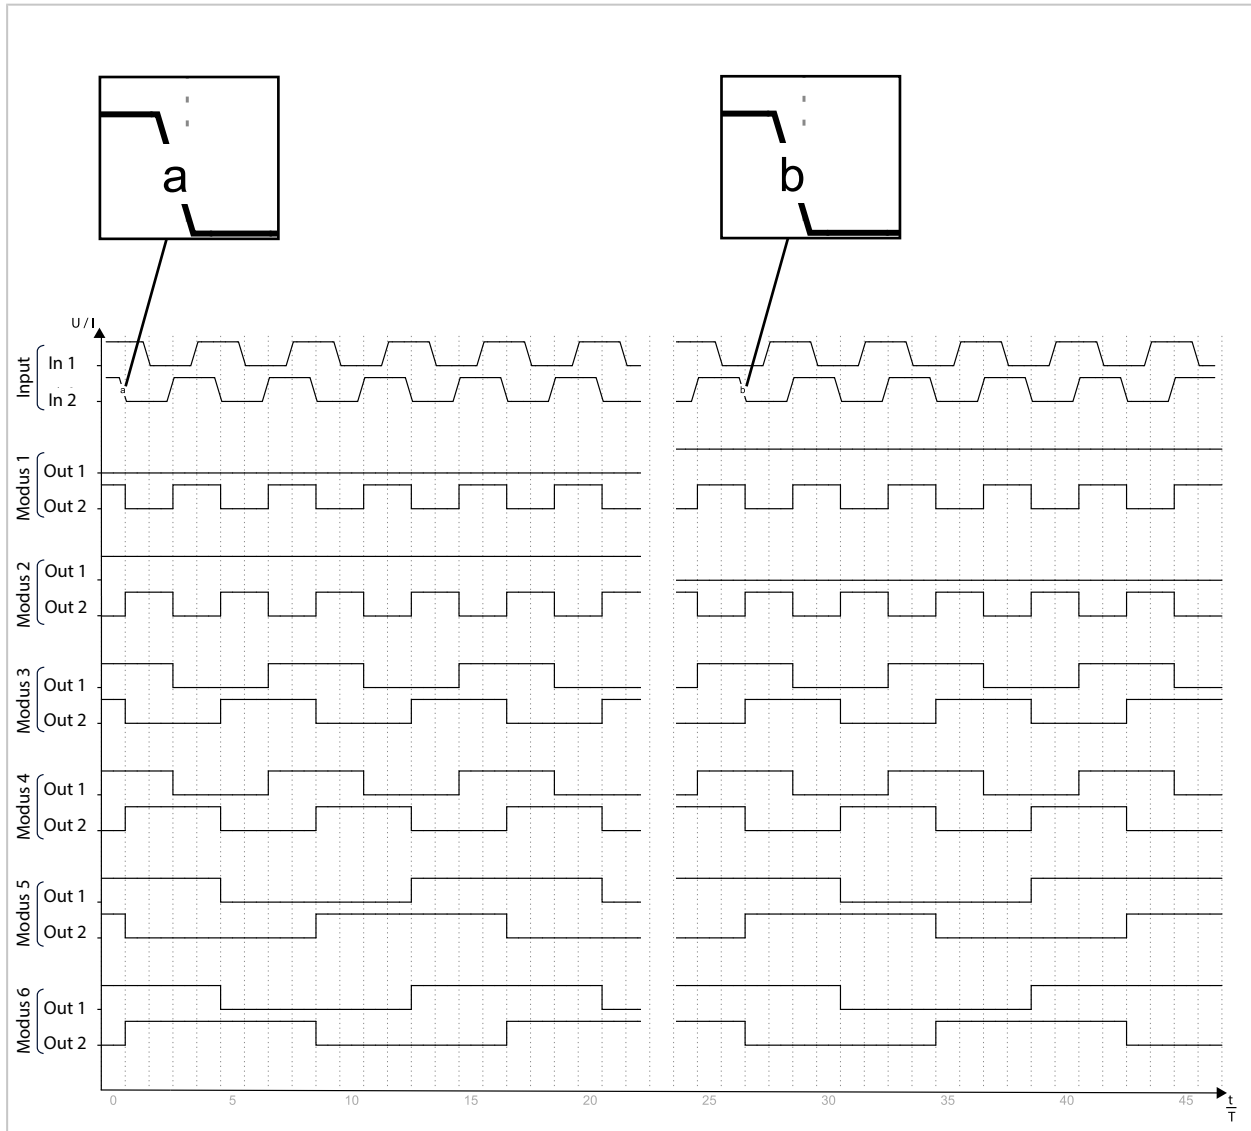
a

b

U / I

Input
In 1
In 2

a

b

Modus 1
Out 1
Out 2

Modus 2
Out 1
Out 2

Modus 3
Out 1
Out 2

Modus 4
Out 1
Out 2

Modus 5
Out 1
Out 2

Modus 6
Out 1
Out 2

0 5 10 15 20 25 30 35 40 45

$\frac{t}{T}$